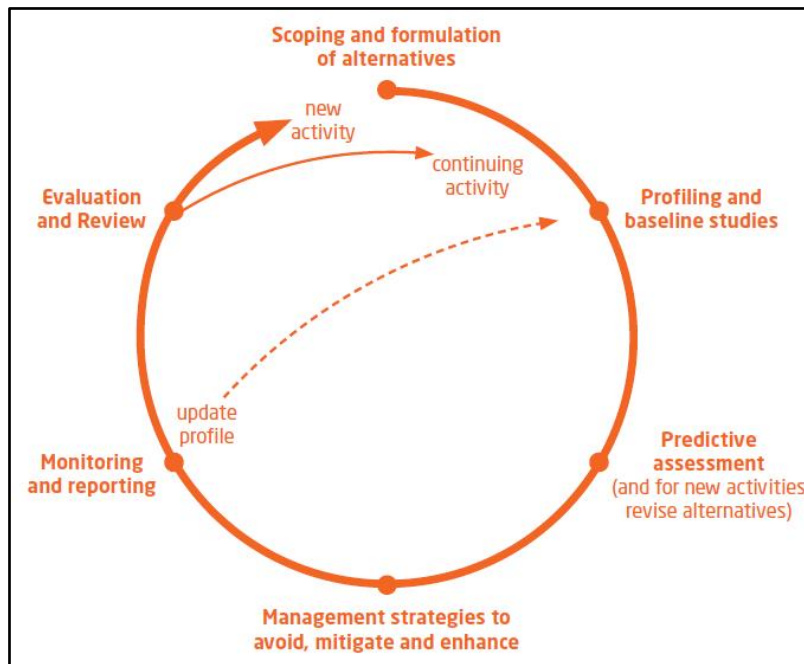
Scoping and formulation of alternatives

new activity

continuing activity

Evaluation and Review

Profiling and baseline studies

update profile

Monitoring and reporting

Predictive assessment (and for new activities revise alternatives)

Management strategies to avoid, mitigate and enhance